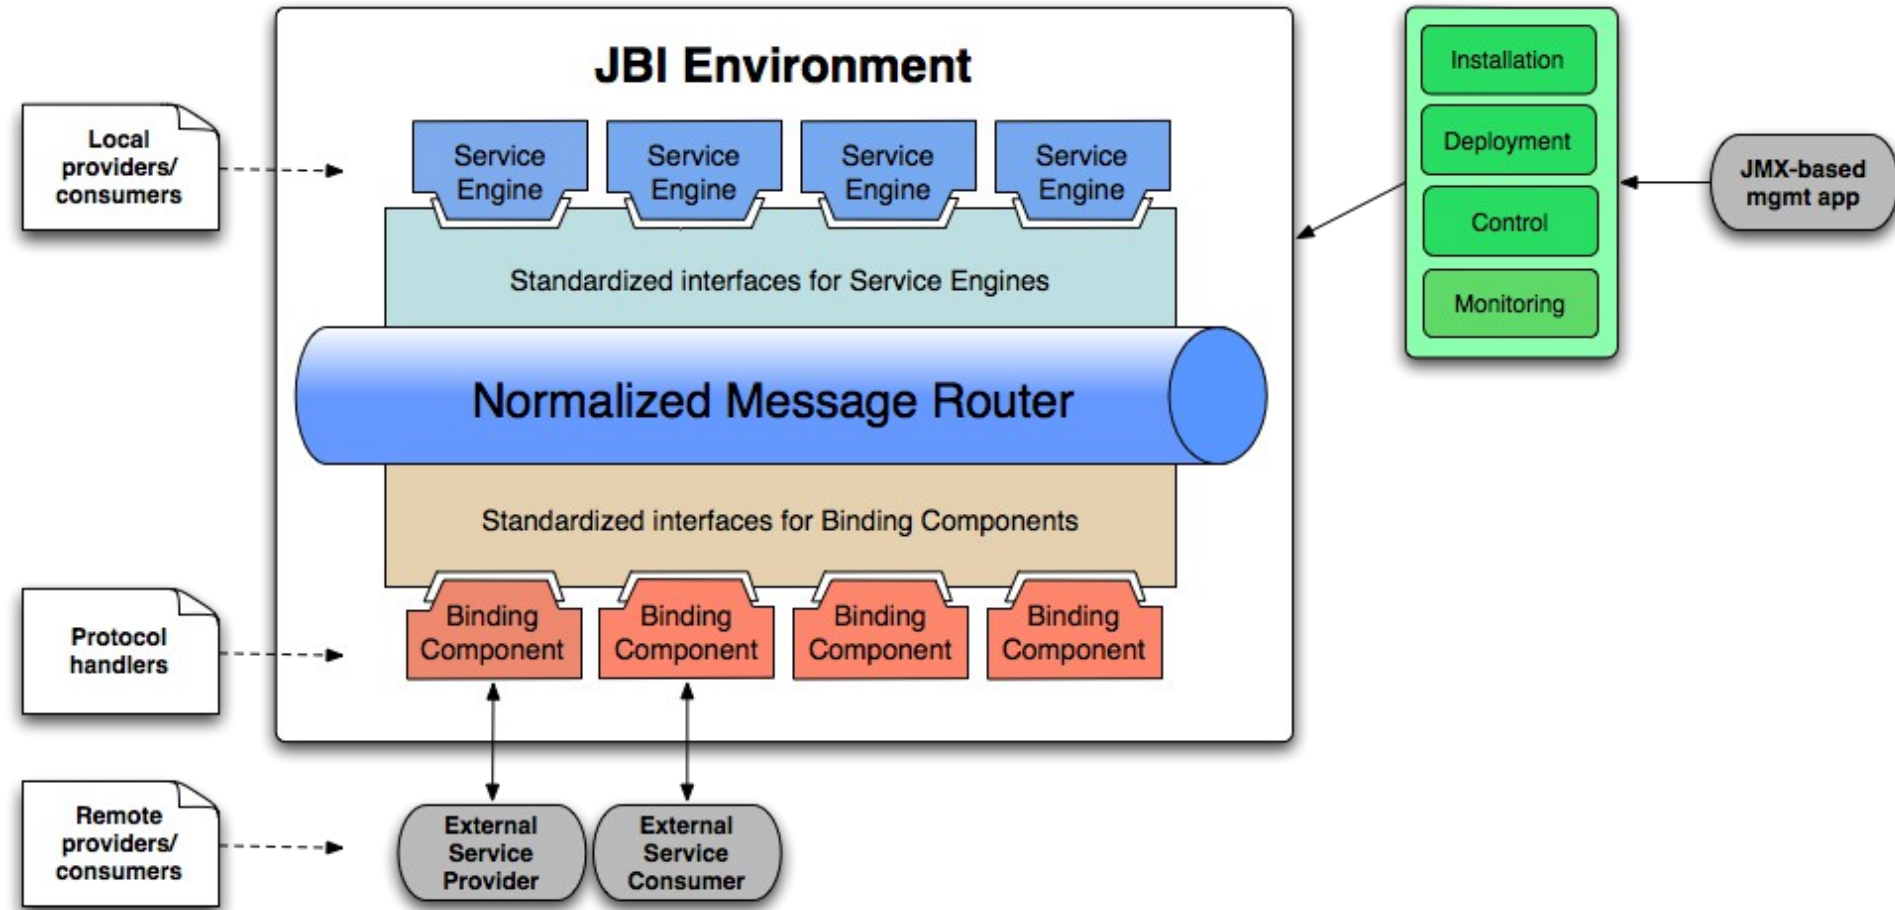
Local providers/ consumers

JBI Environment

Service Engine

Service Engine

Service Engine

Service Engine

Standardized interfaces for Service Engines

Normalized Message Router

Standardized interfaces for Binding Components

Binding Component

Binding Component

Binding Component

Binding Component

Protocol handlers

Remote providers/ consumers

External Service Provider

External Service Consumer

Installation

Deployment

Control

Monitoring

JMX-based mgmt app